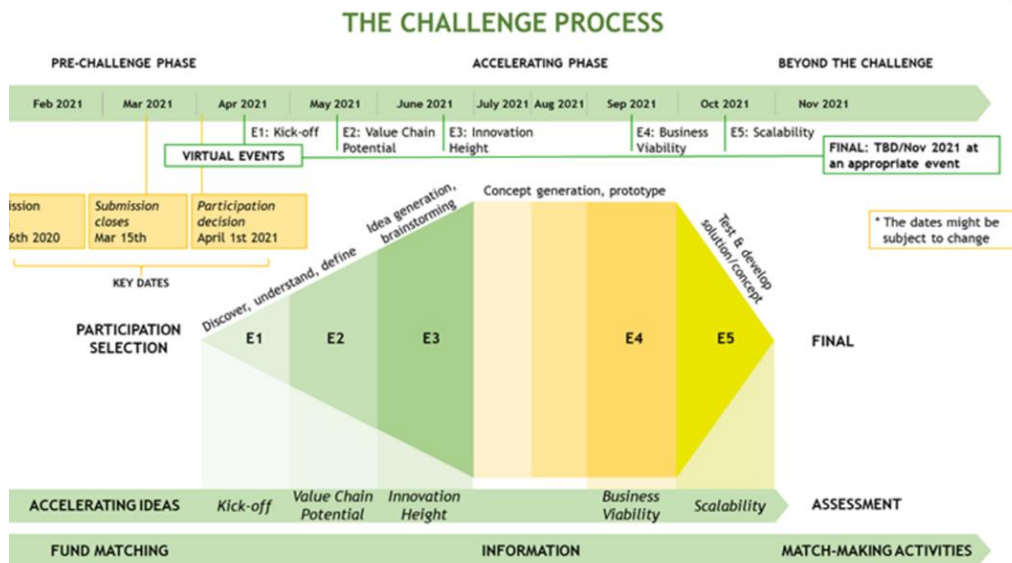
THE CHALLENGE PROCESS

PRE-CHALLENGE PHASE

ACCELERATING PHASE

BEYOND THE CHALLENGE

Feb 2021 Mar 2021 Apr 2021 May 2021 June 2021 July 2021 Aug 2021 Sep 2021 Oct 2021 Nov 2021

E1: Kick-off

E2: Value Chain Potential

E3: Innovation Height

E4: Business Viability

E5: Scalability

VIRTUAL EVENTS

FINAL: TBD/Nov 2021 at an appropriate event

ission 6th 2020

Submission closes Mar 15th

Participation decision April 1st 2021

KEY DATES

* The dates might be subject to change

Discover, understand, define

Idea generation, brainstorming

Concept generation, prototype

Test & develop solution/concept

PARTICIPATION SELECTION

E1

E2

E3

E4

E5

FINAL

ACCELERATING IDEAS

Kick-off

Value Chain Potential

Innovation Height

Business Viability

Scalability

ASSESSMENT

FUND MATCHING

INFORMATION

MATCH-MAKING ACTIVITIES